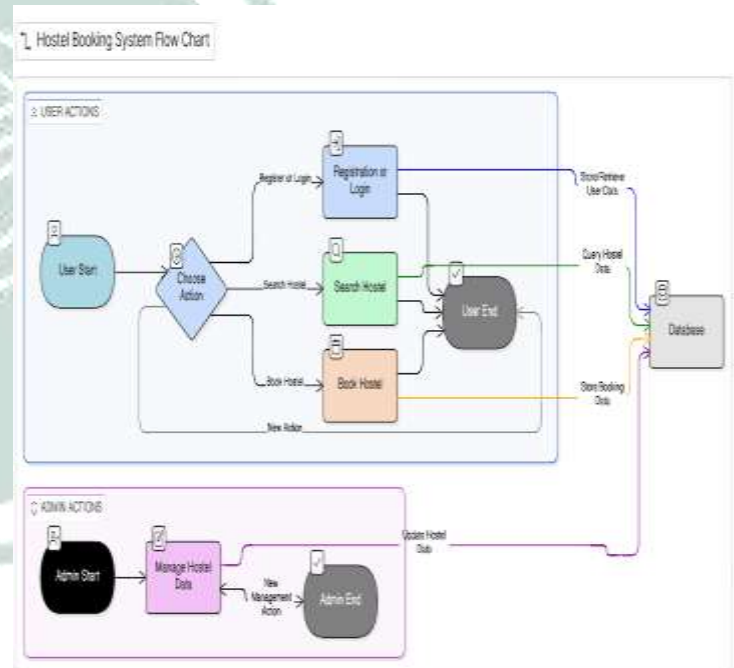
Hostel Booking System Flow Chart

USER ACTIONS

User Start

Choose Action

Register or Login

Registration or Login

Search Hostel

Search Hostel

Book Hostel

Book Hostel

User End

New Action

Store/Retrieve User Data

Query Hostel Data

Store Booking Data

Database

ADMIN ACTIONS

Admin Start

Manage Hostel Data

New Management Action

Admin End

Update Hostel Data